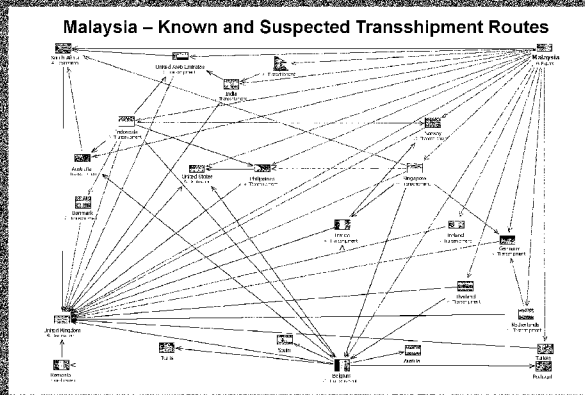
Malaysia – Known and Suspected Transshipment Routes

South Africa
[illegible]

United Arab Emirates
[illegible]

India
Transshipment

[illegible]

Malaysia
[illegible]

Indonesia
Transshipment

Turkey
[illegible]

Australia
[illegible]

United States
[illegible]

Philippines
Transshipment

Singapore
Transshipment

Denmark
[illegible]

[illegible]
Transshipment

Finland
Transshipment

Germany
Transshipment

Thailand
Transshipment

Netherlands
Transshipment

United Kingdom
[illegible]

Tunis

Spain

Belgium
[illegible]

Austria

Taiwan

Romania
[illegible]

Portugal